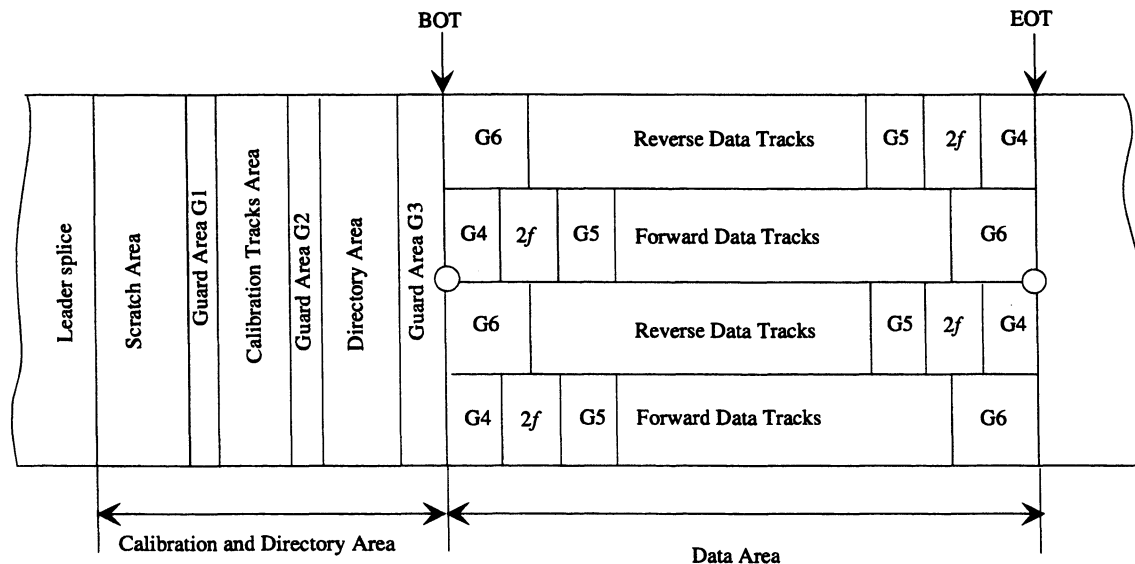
BOT

EOT

Leader splice

Scratch Area

Guard Area G1

Calibration Tracks Area

Guard Area G2

Directory Area

Guard Area G3

G6 Reverse Data Tracks G5 $2f$ G4

G4 $2f$ G5 Forward Data Tracks G6

G6 Reverse Data Tracks G5 $2f$ G4

G4 $2f$ G5 Forward Data Tracks G6

Calibration and Directory Area

Data Area